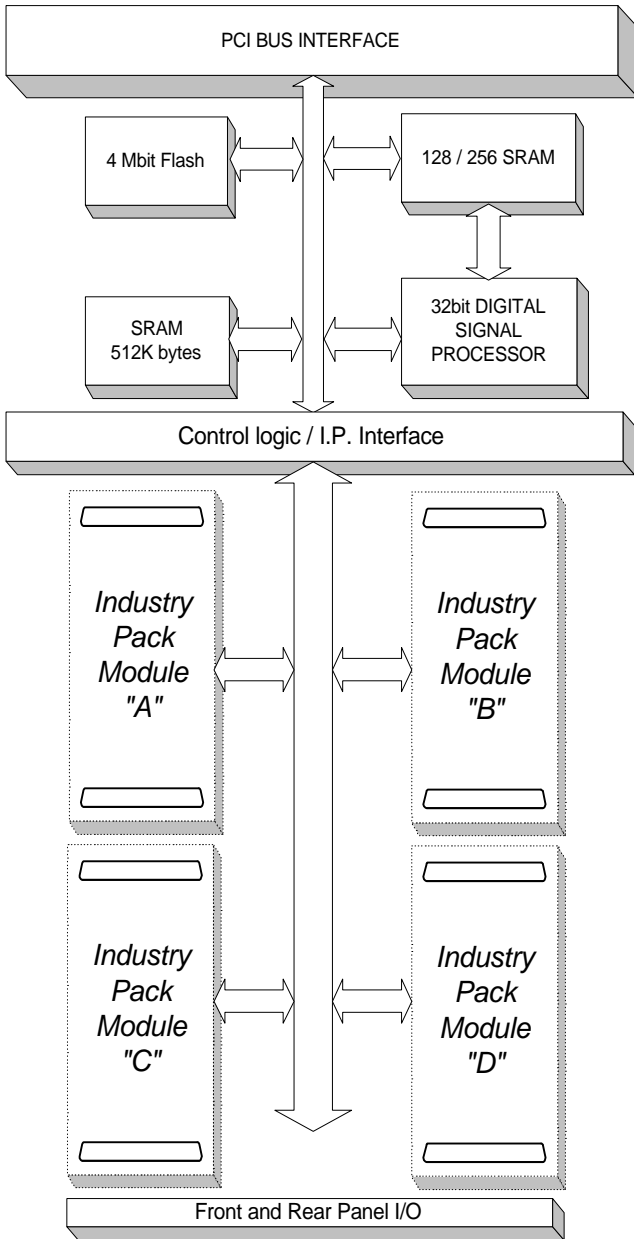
PCI BUS INTERFACE

4 Mbit Flash

128 / 256 SRAM

SRAM
512K bytes

32bit DIGITAL
SIGNAL
PROCESSOR

Control logic / I.P. Interface

Industry
Pack
Module
"A"

Industry
Pack
Module
"B"

Industry
Pack
Module
"C"

Industry
Pack
Module
"D"

Front and Rear Panel I/O